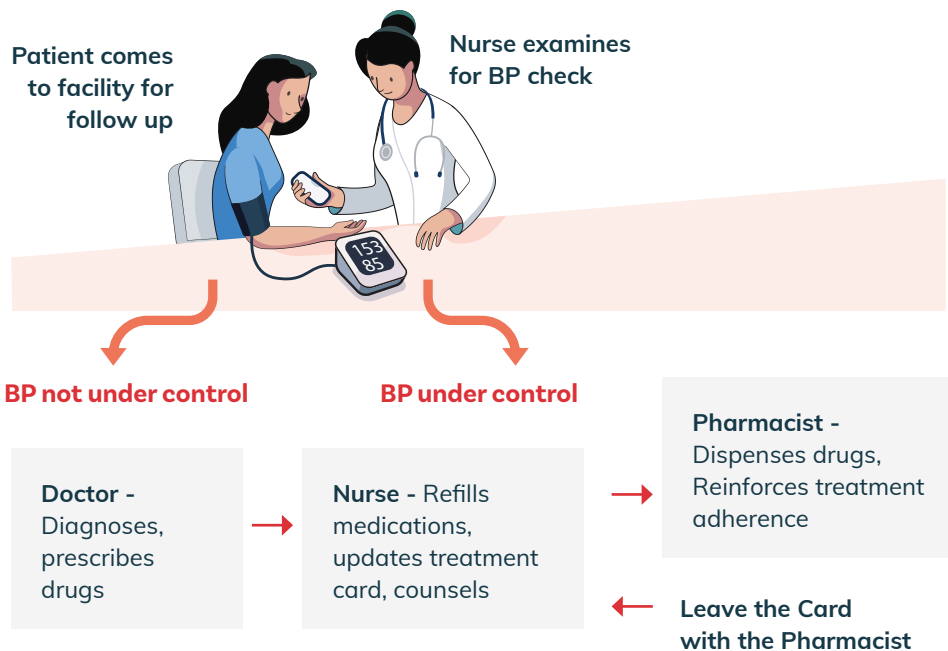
Patient comes to facility for follow up

Nurse examines for BP check

153
85

BP not under control

BP under control

Doctor - Diagnoses, prescribes drugs

Nurse - Refills medications, updates treatment card, counsels

Pharmacist - Dispenses drugs, Reinforces treatment adherence

Leave the Card with the Pharmacist